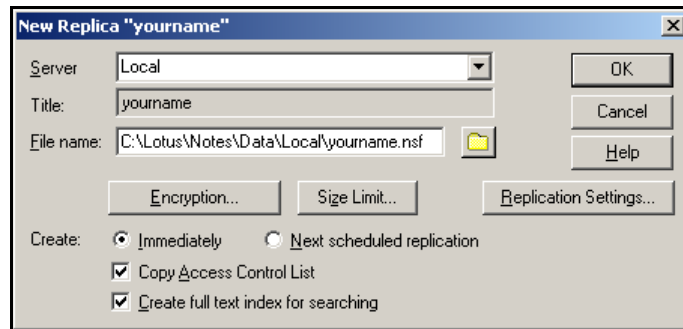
New Replica "yourname"

Server Local

Title: yourname

File name: C:\Lotus\Notes\Data\Local\yourname.nsf

OK

Cancel

Help

Encryption...

Size Limit...

Replication Settings...

Create: Immediately Next scheduled replication

Copy Access Control List

Create full text index for searching